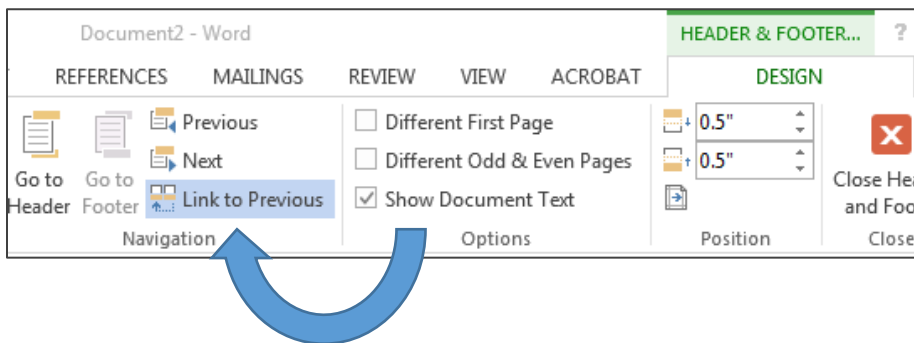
Document2 - Word

HEADER & FOOTER...

?

REFERENCES MAILINGS REVIEW VIEW ACROBAT

DESIGN

Go to Header

Go to Footer

Previous

Next

Link to Previous

Navigation

Different First Page

Different Odd & Even Pages

Show Document Text

Options

0.5"

0.5"

Position

Close He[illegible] and Foo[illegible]

Close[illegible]